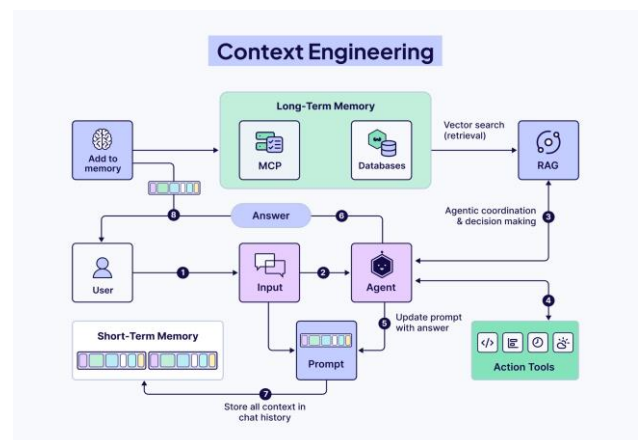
Context Engineering

Add to memory

Long-Term Memory

MCP

Databases

Vector search (retrieval)

RAG

8

Answer

6

Agentic coordination & decision making

3

User

1

Input

2

Agent

4

Update prompt with answer

5

Short-Term Memory

Prompt

Action Tools

7

Store all context in chat history